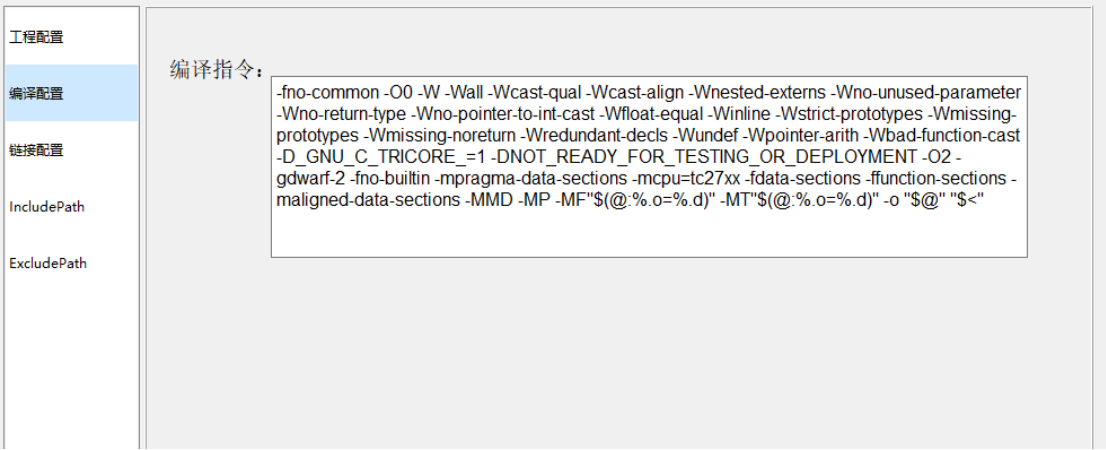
工程配置

编译配置

链接配置

IncludePath

ExcludePath

编译指令：

-fno-common -O0 -W -Wall -Wcast-qual -Wcast-align -Wnested-externs -Wno-unused-parameter -Wno-return-type -Wno-pointer-to-int-cast -Wfloat-equal -Winline -Wstrict-prototypes -Wmissing-prototypes -Wmissing-noreturn -Wredundant-decls -Wundef -Wpointer-arith -Wbad-function-cast -D_GNU_C_TRICORE_=1 -DNOT_READY_FOR_TESTING_OR_DEPLOYMENT -O2 -gdwarf-2 -fno-builtin -mpragma-data-sections -mcpu=tc27xx -fdata-sections -ffunction-sections -maligned-data-sections -MMD -MP -MF"$(@:%.o=%.d)" -MT"$(@:%.o=%.d)" -o "$@" "$<"